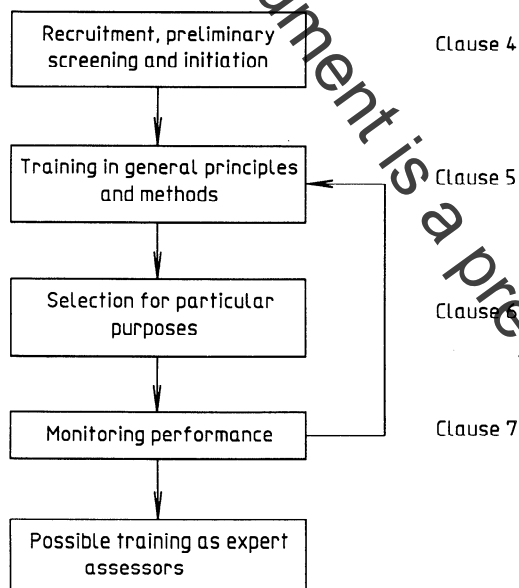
Recruitment, preliminary screening and initiation

Clause 4

Training in general principles and methods

Clause 5

Selection for particular purposes

Clause 6

Monitoring performance

Clause 7

Possible training as expert assessors

ument is a pre